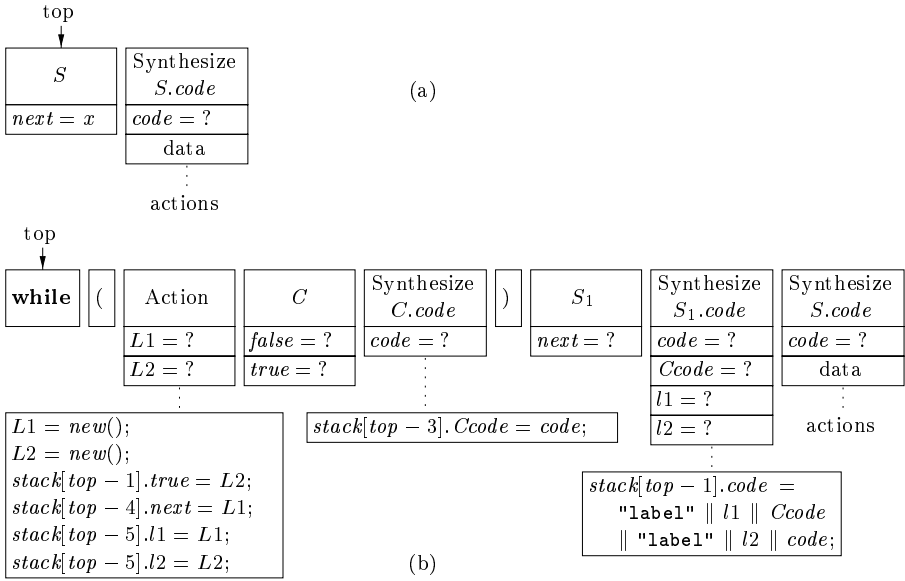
top

| $S$ |
|---|
| $next = x$ |

| Synthesize $S.code$ |
|---|
| $code = ?$ |
| data |

actions

(a)

top

**while**

(

| Action |
|---|
| $L1 = ?$ |
| $L2 = ?$ |

| $C$ |
|---|
| $false = ?$ |
| $true = ?$ |

| Synthesize $C.code$ |
|---|
| $code = ?$ |

)

| $S_1$ |
|---|
| $next = ?$ |

| Synthesize $S_1.code$ |
|---|
| $code = ?$ |
| $Ccode = ?$ |
| $l1 = ?$ |
| $l2 = ?$ |

| Synthesize $S.code$ |
|---|
| $code = ?$ |
| data |

actions

$L1 = new();$
$L2 = new();$
$stack[top - 1].true = L2;$
$stack[top - 4].next = L1;$
$stack[top - 5].l1 = L1;$
$stack[top - 5].l2 = L2;$

$stack[top - 3].Ccode = code;$

$stack[top - 1].code =$ "label" $\| \ l1 \ \| \ Ccode$ $\|$ "label" $\| \ l2 \ \| \ code;$

(b)